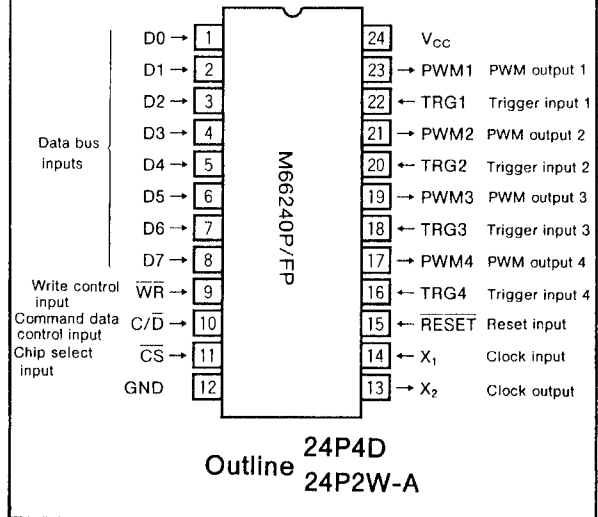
Data bus inputs

D0 → 1
D1 → 2
D2 → 3
D3 → 4
D4 → 5
D5 → 6
D6 → 7
D7 → 8
Write control input $\overline{WR}$ → 9
Command data control input C/$\overline{D}$ → 10
Chip select input $\overline{CS}$ → 11
GND 12

M66240P/FP

24 $V_{CC}$
23 → PWM1 PWM output 1
22 ← TRG1 Trigger input 1
21 → PWM2 PWM output 2
20 ← TRG2 Trigger input 2
19 → PWM3 PWM output 3
18 ← TRG3 Trigger input 3
17 → PWM4 PWM output 4
16 ← TRG4 Trigger input 4
15 ← $\overline{RESET}$ Reset input
14 ← $X_1$ Clock input
13 → $X_2$ Clock output

Outline 24P4D
24P2W-A